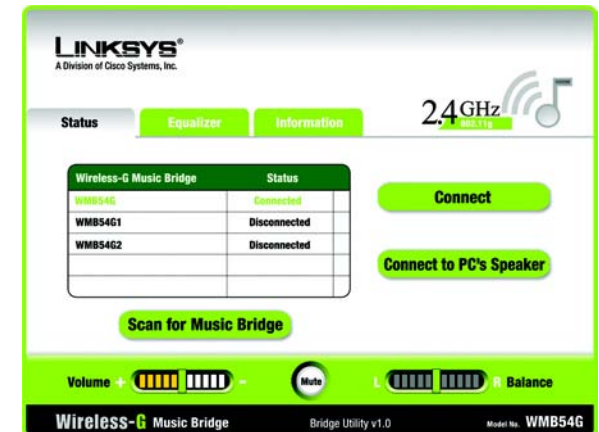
LINKSYS®
A Division of Cisco Systems, Inc.

Status Equalizer Information

2.4GHz 802.11g

| Wireless-G Music Bridge | Status |
|---|---|
| WMB54G | Connected |
| WMB54G1 | Disconnected |
| WMB54G2 | Disconnected |
| | |
| | |

Connect

Connect to PC's Speaker

Scan for Music Bridge

Volume + - Mute L R Balance

Wireless-G Music Bridge Bridge Utility v1.0 Model No. WMB54G